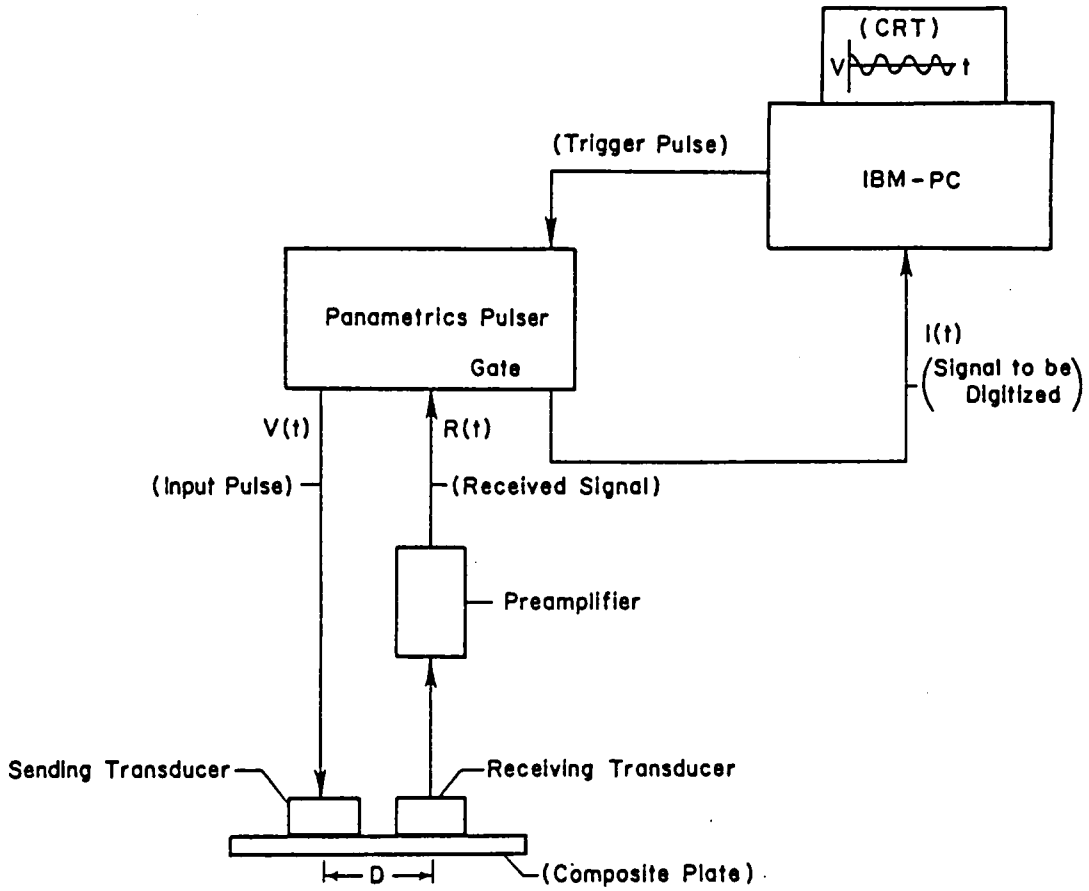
(CRT)
V t

(Trigger Pulse)

IBM-PC

Panametrics Pulser

Gate

I(t)
(Signal to be Digitized)

V(t)

R(t)

(Input Pulse)

(Received Signal)

Preamplifier

Sending Transducer

Receiving Transducer

D

(Composite Plate)